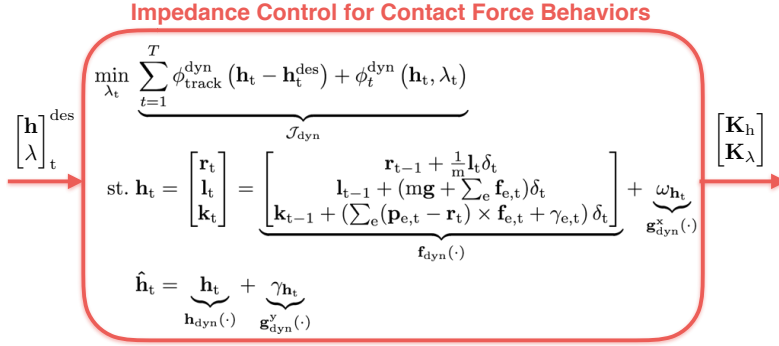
Impedance Control for Contact Force Behaviors

$\begin{bmatrix}\mathbf{h}\\ \lambda\end{bmatrix}_{\mathrm{t}}^{\mathrm{des}}$

$\min_{\lambda_{\mathrm{t}}} \underbrace{\sum_{t=1}^{T} \phi_{\mathrm{track}}^{\mathrm{dyn}}\left(\mathbf{h}_{\mathrm{t}} - \mathbf{h}_{\mathrm{t}}^{\mathrm{des}}\right) + \phi_{t}^{\mathrm{dyn}}\left(\mathbf{h}_{\mathrm{t}}, \lambda_{\mathrm{t}}\right)}_{\mathcal{J}_{\mathrm{dyn}}}$

$\mathrm{st.}\ \mathbf{h}_{\mathrm{t}} = \begin{bmatrix}\mathbf{r}_{\mathrm{t}}\\ \mathbf{l}_{\mathrm{t}}\\ \mathbf{k}_{\mathrm{t}}\end{bmatrix} = \underbrace{\begin{bmatrix}\mathbf{r}_{\mathrm{t-1}} + \frac{1}{\mathrm{m}}\mathbf{l}_{\mathrm{t}}\delta_{\mathrm{t}}\\ \mathbf{l}_{\mathrm{t-1}} + (\mathrm{m}\mathbf{g} + \sum_{\mathrm{e}} \mathbf{f}_{\mathrm{e,t}})\delta_{\mathrm{t}}\\ \mathbf{k}_{\mathrm{t-1}} + \left(\sum_{\mathrm{e}}(\mathbf{p}_{\mathrm{e,t}} - \mathbf{r}_{\mathrm{t}}) \times \mathbf{f}_{\mathrm{e,t}} + \gamma_{\mathrm{e,t}}\right)\delta_{\mathrm{t}}\end{bmatrix}}_{\mathbf{f}_{\mathrm{dyn}}(\cdot)} + \underbrace{\omega_{\mathbf{h}_{\mathrm{t}}}}_{\mathbf{g}_{\mathrm{dyn}}^{\mathrm{x}}(\cdot)}$

$\hat{\mathbf{h}}_{\mathrm{t}} = \underbrace{\mathbf{h}_{\mathrm{t}}}_{\mathbf{h}_{\mathrm{dyn}}(\cdot)} + \underbrace{\gamma_{\mathbf{h}_{\mathrm{t}}}}_{\mathbf{g}_{\mathrm{dyn}}^{\mathrm{y}}(\cdot)}$

$\begin{bmatrix}\mathbf{K}_{\mathrm{h}}\\ \mathbf{K}_{\lambda}\end{bmatrix}$